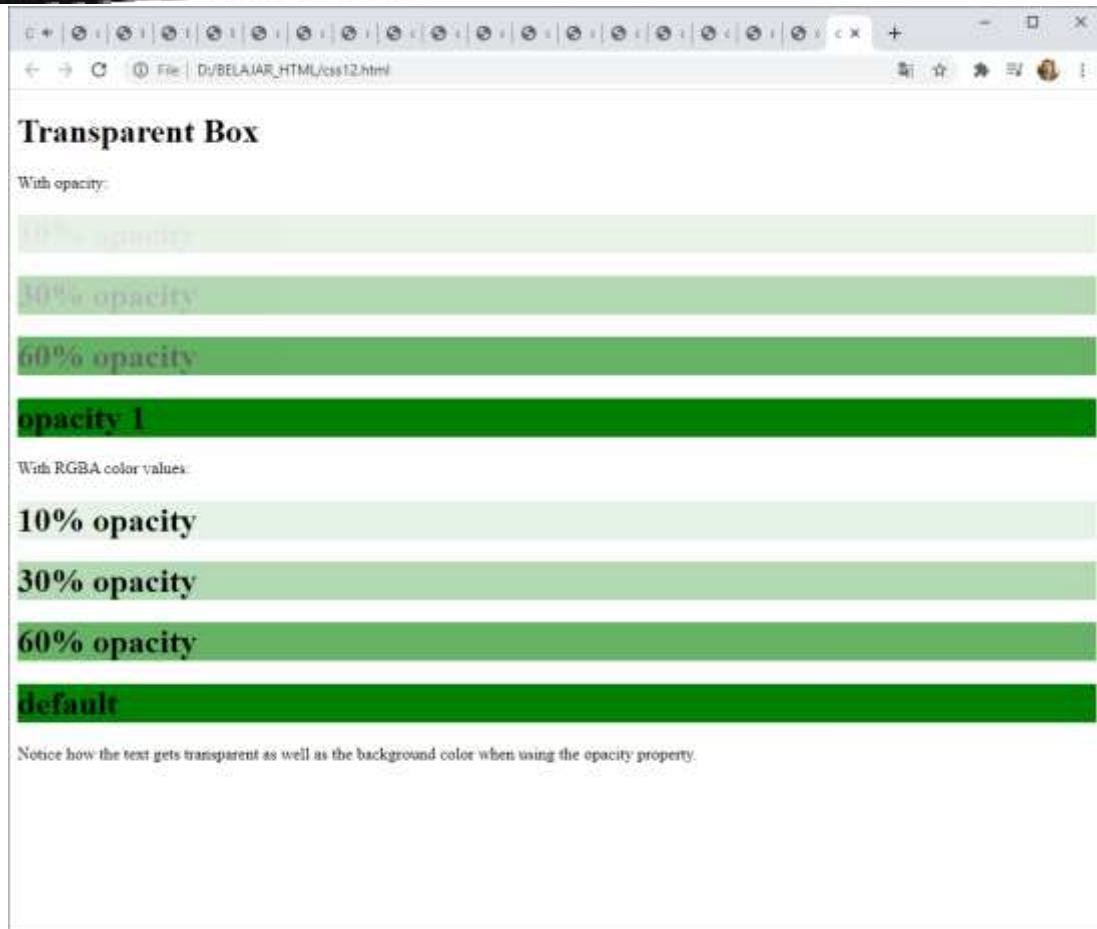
File | D:/BELAJAR_HTML/css12.html

Transparent Box

With opacity:

10% opacity

30% opacity

60% opacity

opacity 1

With RGBA color values:

10% opacity

30% opacity

60% opacity

default

Notice how the text gets transparent as well as the background color when using the opacity property.